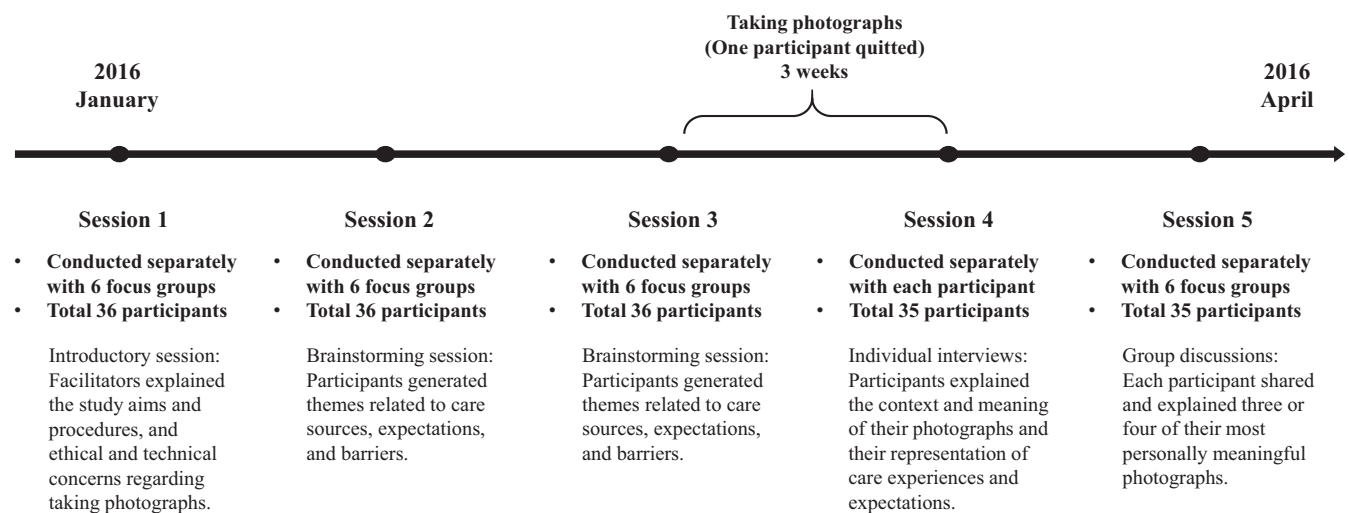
Taking photographs
(One participant quitted)
3 weeks

2016
January

2016
April

Session 1

- Conducted separately with 6 focus groups
- Total 36 participants

Introductory session: Facilitators explained the study aims and procedures, and ethical and technical concerns regarding taking photographs.

Session 2

- Conducted separately with 6 focus groups
- Total 36 participants

Brainstorming session: Participants generated themes related to care sources, expectations, and barriers.

Session 3

- Conducted separately with 6 focus groups
- Total 36 participants

Brainstorming session: Participants generated themes related to care sources, expectations, and barriers.

Session 4

- Conducted separately with each participant
- Total 35 participants

Individual interviews: Participants explained the context and meaning of their photographs and their representation of care experiences and expectations.

Session 5

- Conducted separately with 6 focus groups
- Total 35 participants

Group discussions: Each participant shared and explained three or four of their most personally meaningful photographs.